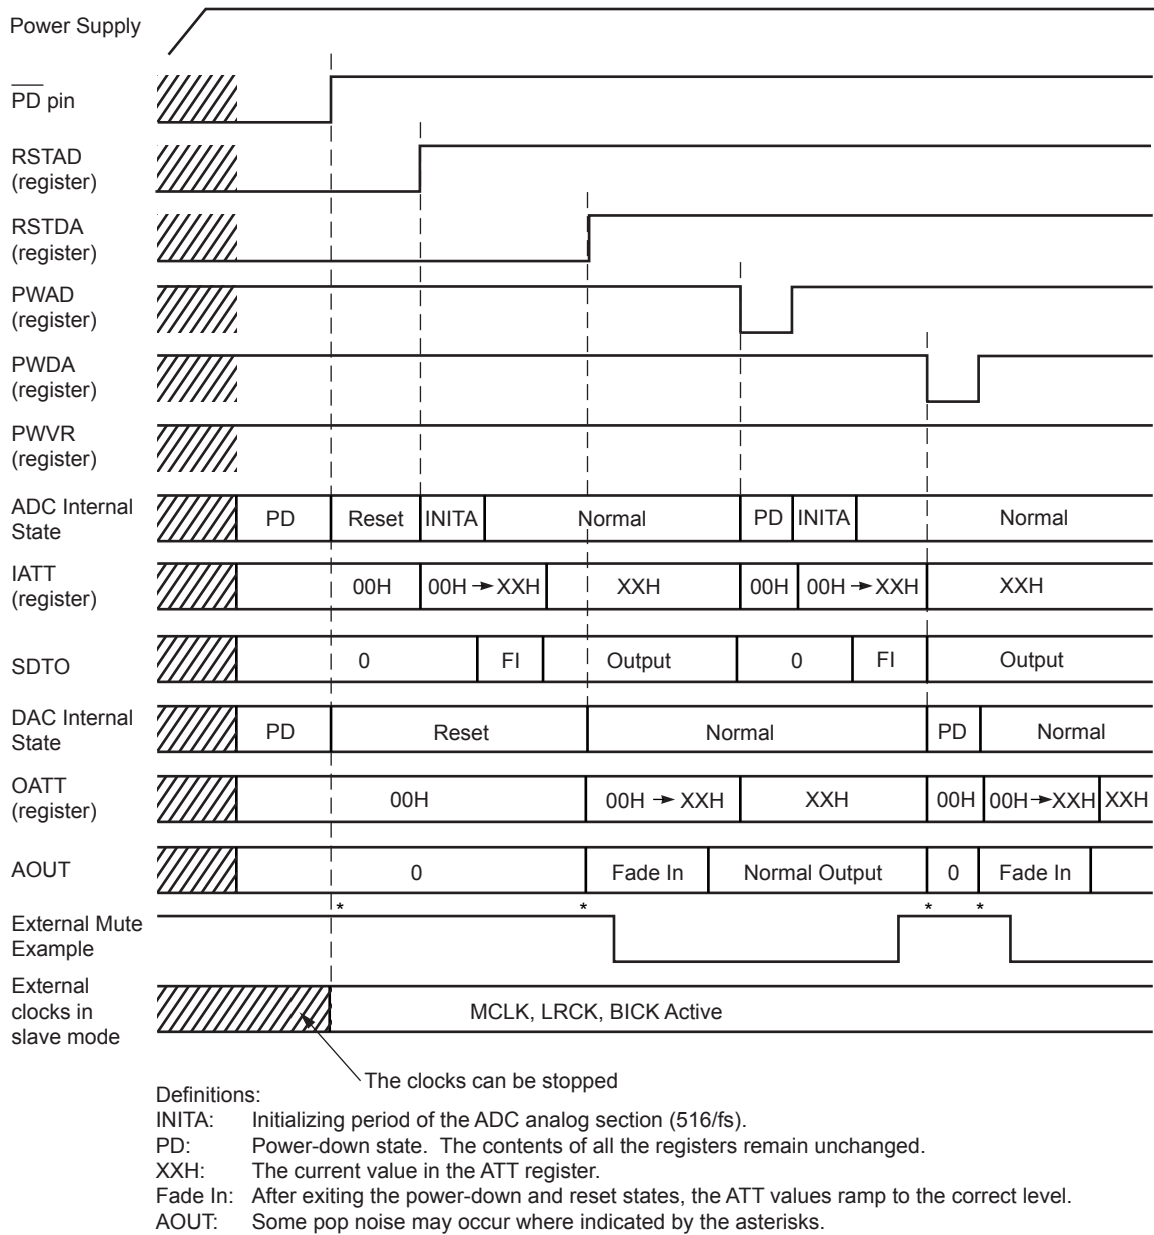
Power Supply

$\overline{PD}$ pin

RSTAD (register)

RSTDA (register)

PWAD (register)

PWDA (register)

PWVR (register)

ADC Internal State

PD | Reset | INITA | Normal | PD | INITA | Normal

IATT (register)

00H | 00H → XXH | XXH | 00H | 00H → XXH | XXH

SDTO

0 | FI | Output | 0 | FI | Output

DAC Internal State

PD | Reset | Normal | PD | Normal

OATT (register)

00H | 00H → XXH | XXH | 00H | 00H→XXH | XXH

AOUT

0 | Fade In | Normal Output | 0 | Fade In

External Mute Example

* * * *

External clocks in slave mode

MCLK, LRCK, BICK Active

The clocks can be stopped

Definitions:
INITA: Initializing period of the ADC analog section (516/fs).
PD: Power-down state. The contents of all the registers remain unchanged.
XXH: The current value in the ATT register.
Fade In: After exiting the power-down and reset states, the ATT values ramp to the correct level.
AOUT: Some pop noise may occur where indicated by the asterisks.